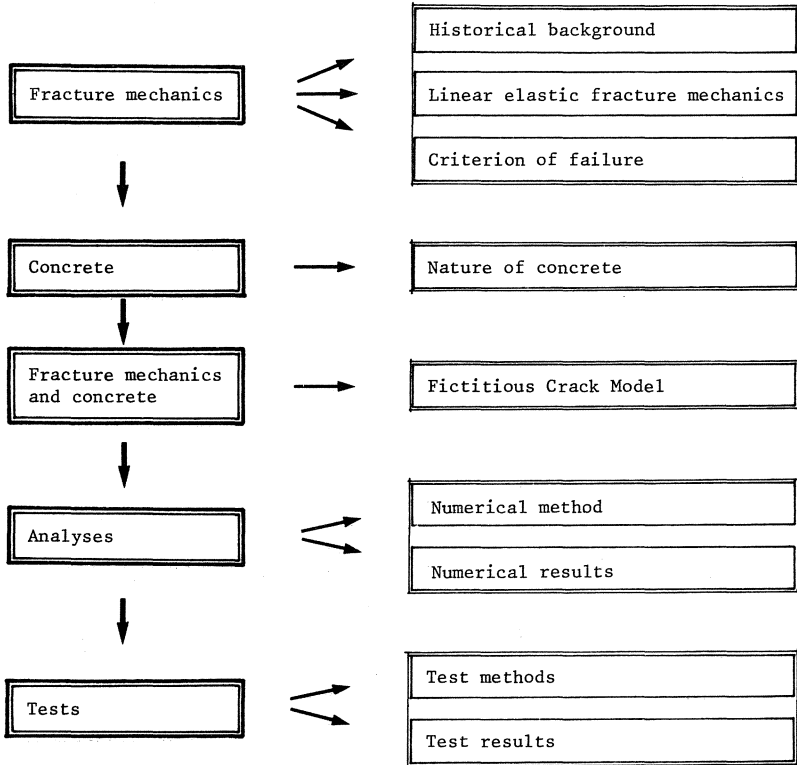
Fracture mechanics

Historical background

Linear elastic fracture mechanics

Criterion of failure

Concrete

Nature of concrete

Fracture mechanics and concrete

Fictitious Crack Model

Analyses

Numerical method

Numerical results

Tests

Test methods

Test results